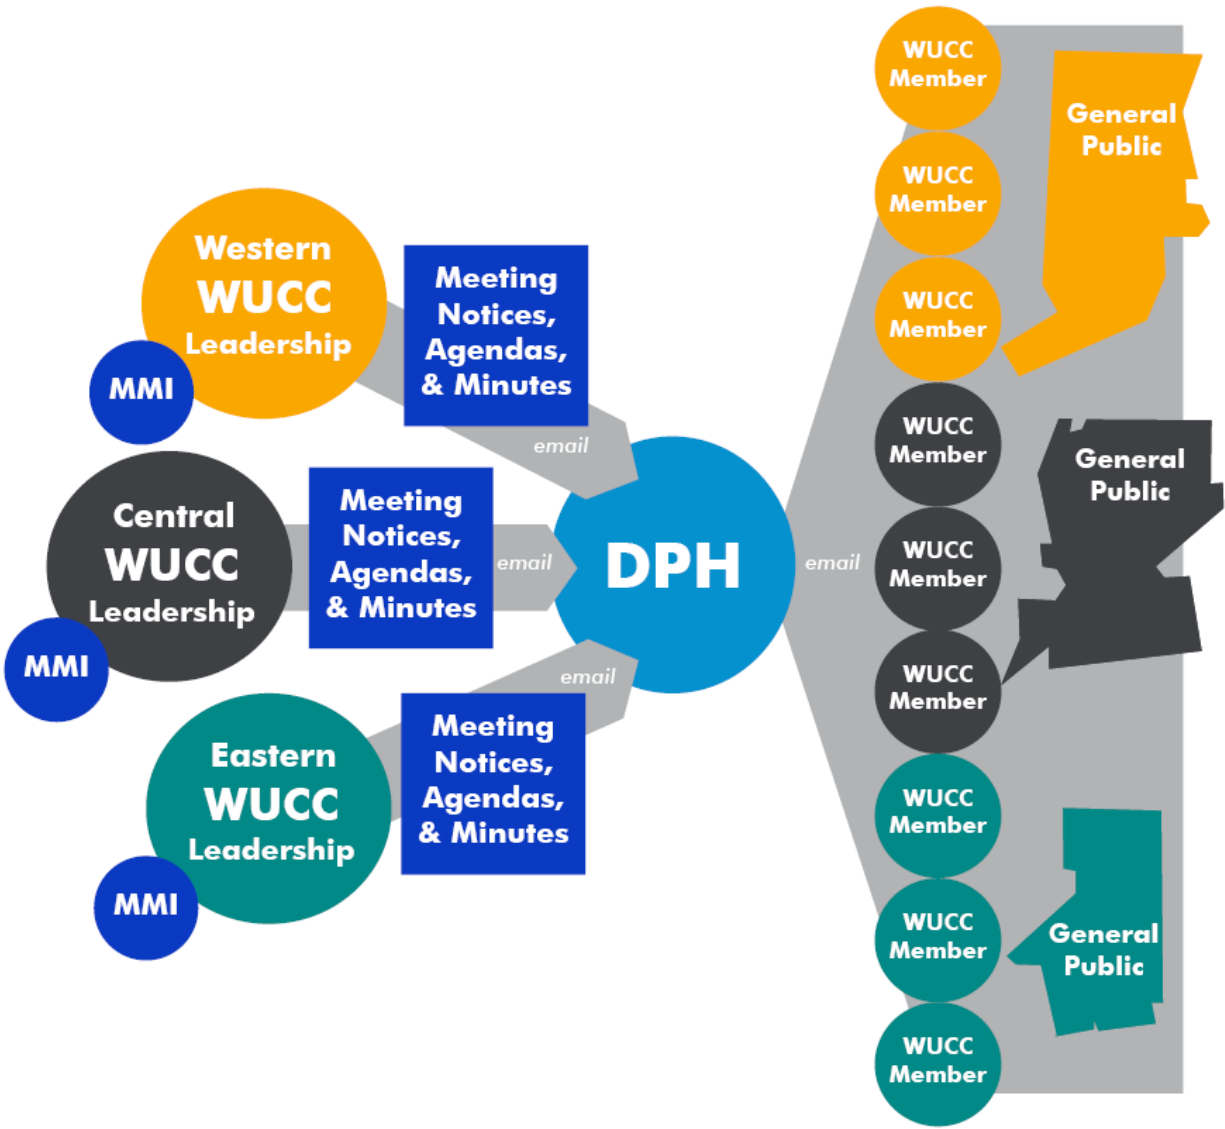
Western WUCC Leadership

MMI

Meeting Notices, Agendas, & Minutes

email

Central WUCC Leadership

MMI

Meeting Notices, Agendas, & Minutes

email

Eastern WUCC Leadership

MMI

Meeting Notices, Agendas, & Minutes

email

DPH

email

WUCC Member

WUCC Member

WUCC Member

General Public

WUCC Member

WUCC Member

WUCC Member

General Public

WUCC Member

WUCC Member

WUCC Member

General Public